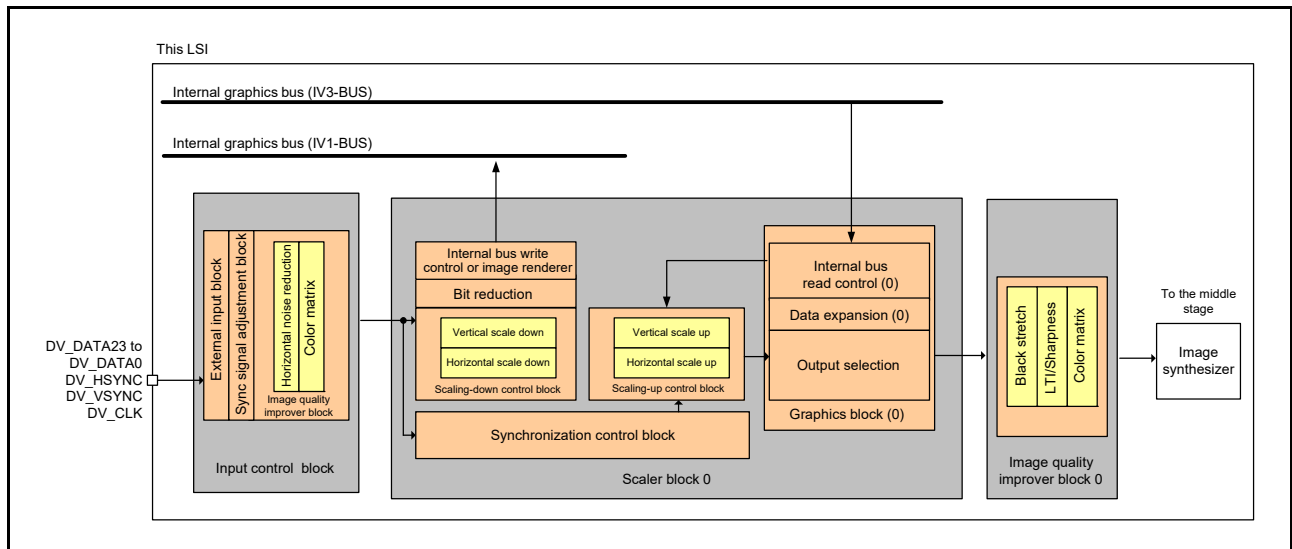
This LSI

Internal graphics bus (IV3-BUS)

Internal graphics bus (IV1-BUS)

DV_DATA23 to DV_DATA0 DV_HSYNC DV_VSYNC DV_CLK

External input block

Sync signal adjustment block

Horizontal noise reduction

Color matrix

Image quality improver block

Input control block

Internal bus write control or image renderer

Bit reduction

Vertical scale down

Horizontal scale down

Scaling-down control block

Vertical scale up

Horizontal scale up

Scaling-up control block

Synchronization control block

Scaler block 0

Internal bus read control (0)

Data expansion (0)

Output selection

Graphics block (0)

Black stretch

LTI/Sharpness

Color matrix

Image quality improver block 0

To the middle stage

Image synthesizer